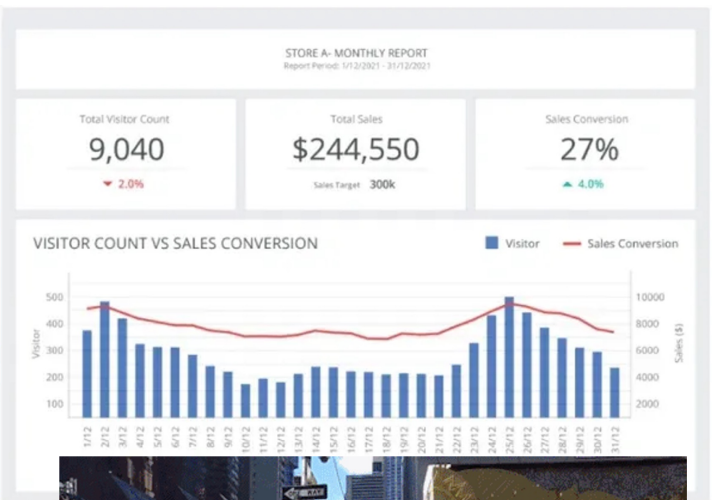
STORE A- MONTHLY REPORT
Report Period: 1/12/2021 - 31/12/2021

Total Visitor Count
9,040
▼ 2.0%

Total Sales
$244,550
Sales Target 300k

Sales Conversion
27%
▲ 4.0%

VISITOR COUNT VS SALES CONVERSION
Visitor
Sales Conversion

Visitor
500
400
300
200
100

Sales ($)
10000
8000
6000
4000
2000

1/12 2/12 3/12 4/12 5/12 6/12 7/12 8/12 9/12 10/12 11/12 12/12 13/12 14/12 15/12 16/12 17/12 18/12 19/12 20/12 21/12 22/12 23/12 24/12 25/12 26/12 27/12 28/12 29/12 30/12 31/12

WAY